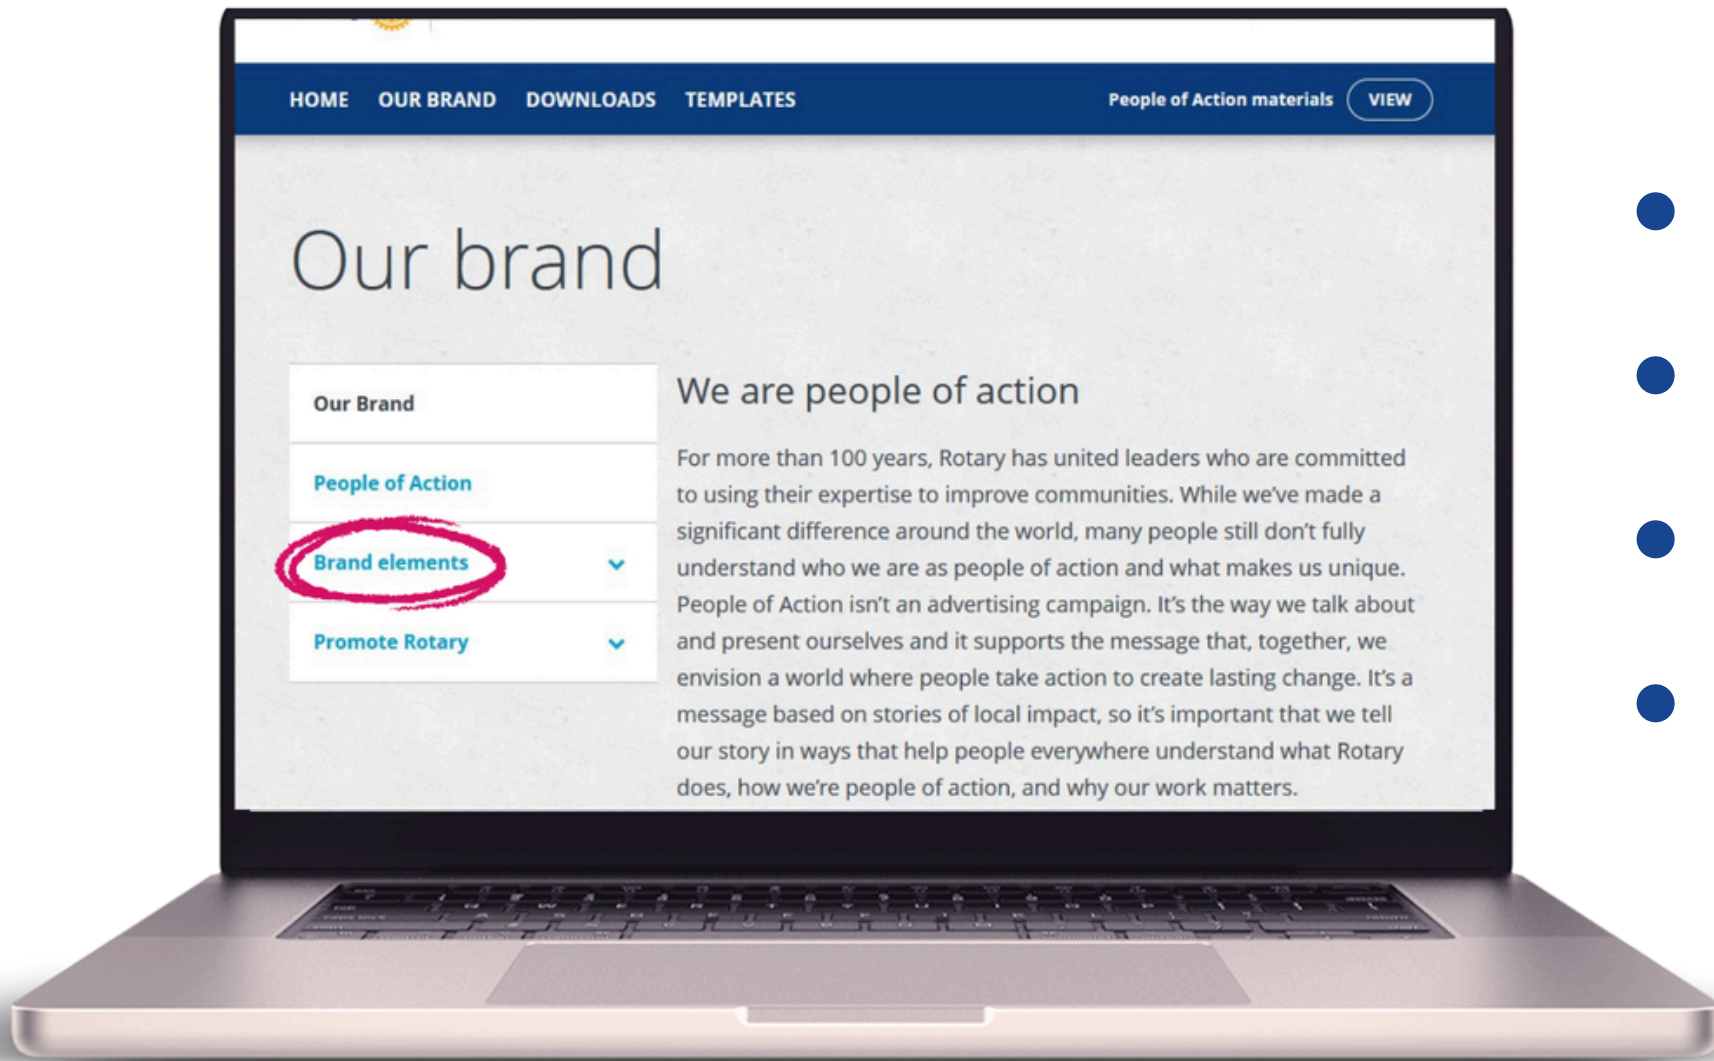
HOME OUR BRAND DOWNLOADS TEMPLATES

People of Action materials VIEW

Our brand

Our Brand

People of Action

Brand elements

Promote Rotary

We are people of action

For more than 100 years, Rotary has united leaders who are committed to using their expertise to improve communities. While we've made a significant difference around the world, many people still don't fully understand who we are as people of action and what makes us unique. People of Action isn't an advertising campaign. It's the way we talk about and present ourselves and it supports the message that, together, we envision a world where people take action to create lasting change. It's a message based on stories of local impact, so it's important that we tell our story in ways that help people everywhere understand what Rotary does, how we're people of action, and why our work matters.